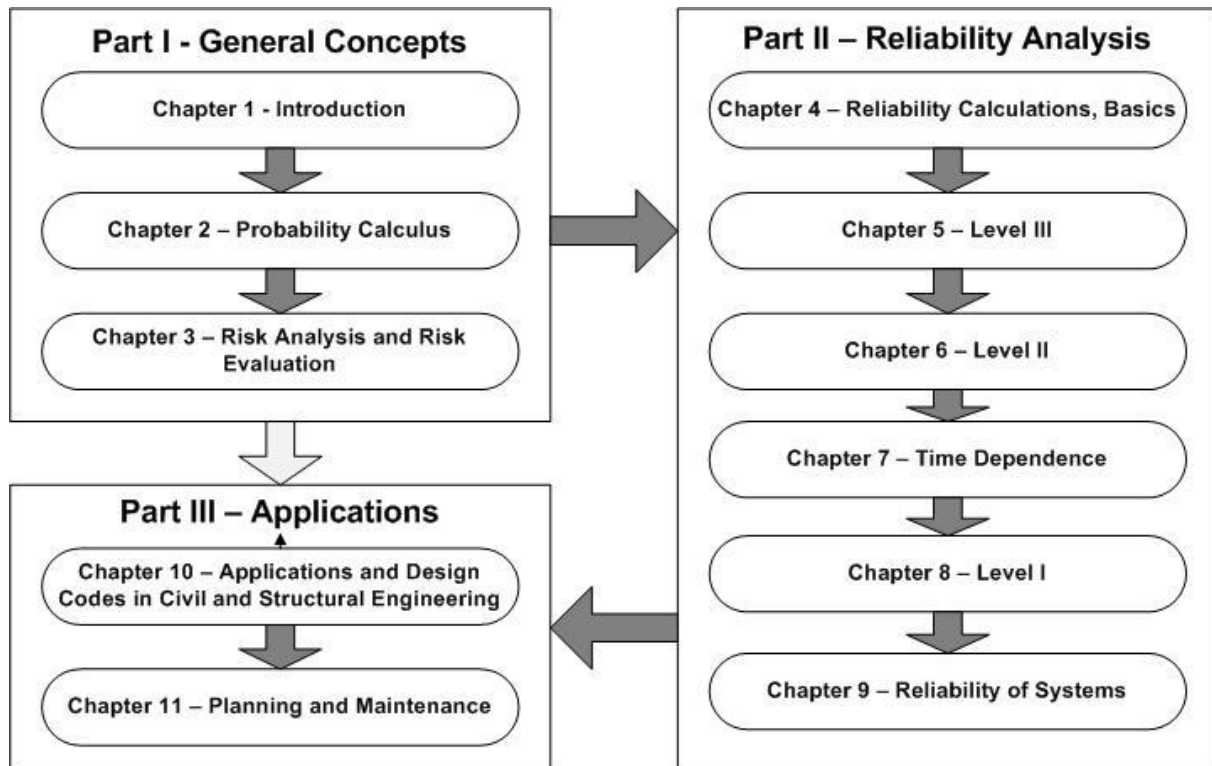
Part I - General Concepts

Chapter 1 - Introduction

Chapter 2 – Probability Calculus

Chapter 3 – Risk Analysis and Risk Evaluation

Part II – Reliability Analysis

Chapter 4 – Reliability Calculations, Basics

Chapter 5 – Level III

Chapter 6 – Level II

Chapter 7 – Time Dependence

Chapter 8 – Level I

Chapter 9 – Reliability of Systems

Part III – Applications

Chapter 10 – Applications and Design Codes in Civil and Structural Engineering

Chapter 11 – Planning and Maintenance